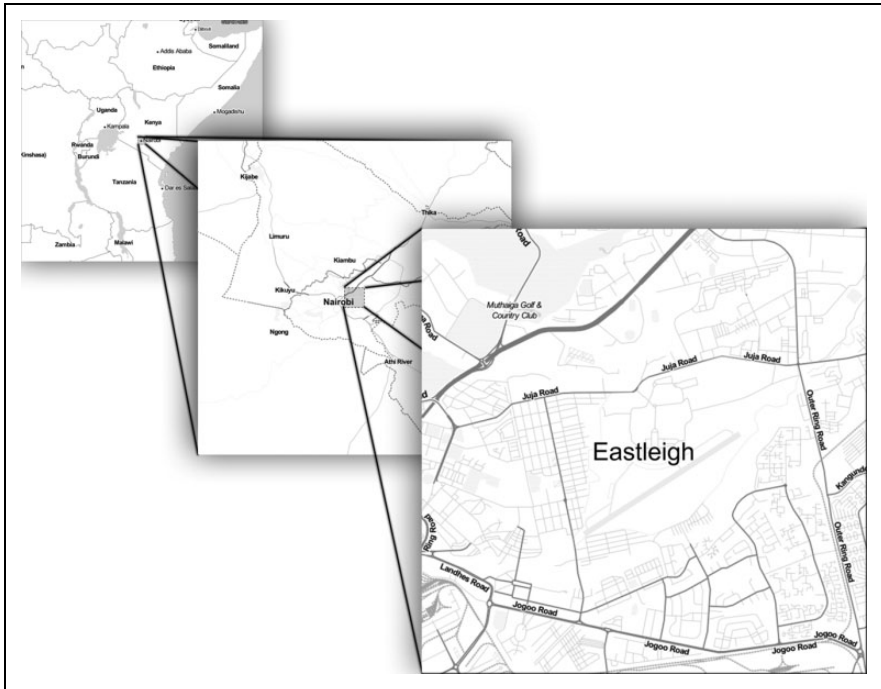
Djibouti
Addis Ababa
Somaliland
Ethiopia
Somalia
Uganda
Kampala
Kenya
Mogadishu
(Kinshasa)
Rwanda
Burundi
Nairobi
Tanzania
Dar es Salaam
Zambia
Malawi

Kijabe
Thika
Limuru
Kiambu
Kikuyu
Nairobi
Ngong
Athi River

Road
Muthaiga Golf & Country Club
Road
Juja Road
Juja Road
Juja Road
Outer Ring Road
Eastleigh
Kangundo
Outer Ring Road
Road
Landhies Road
Jogoo Road
Jogoo Road
Jogoo Road
Jogoo Road